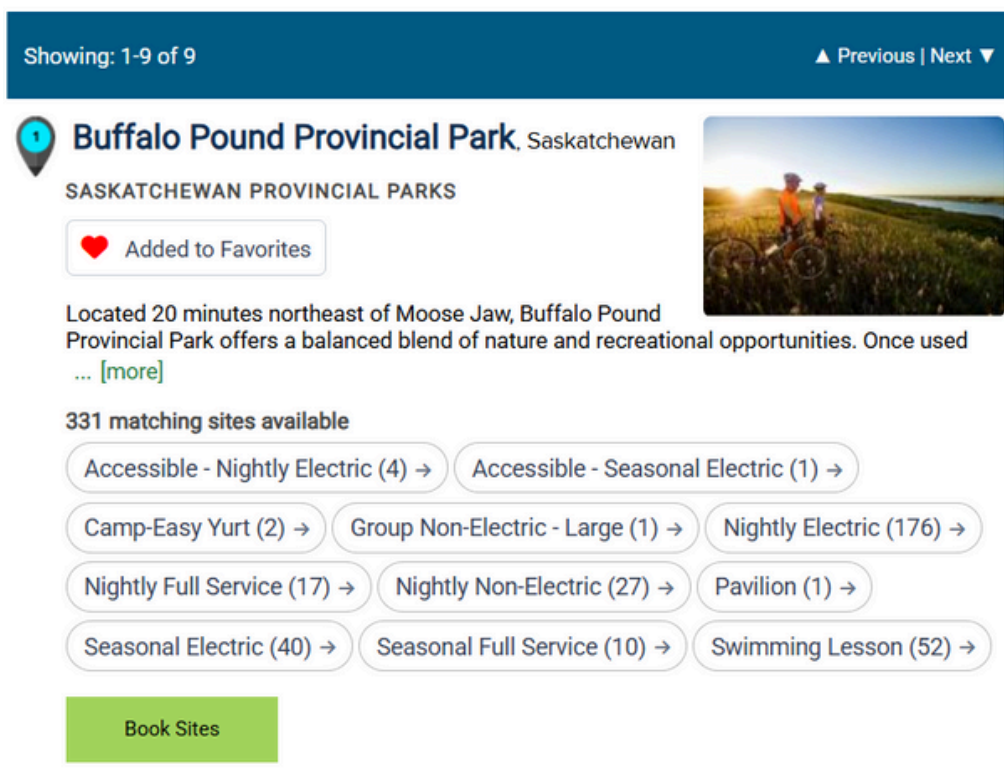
Showing: 1-9 of 9

▲ Previous | Next ▼

1

Buffalo Pound Provincial Park, Saskatchewan

SASKATCHEWAN PROVINCIAL PARKS

Added to Favorites

Located 20 minutes northeast of Moose Jaw, Buffalo Pound Provincial Park offers a balanced blend of nature and recreational opportunities. Once used ... [more]

331 matching sites available

Accessible - Nightly Electric (4) →
Accessible - Seasonal Electric (1) →
Camp-Easy Yurt (2) →
Group Non-Electric - Large (1) →
Nightly Electric (176) →
Nightly Full Service (17) →
Nightly Non-Electric (27) →
Pavilion (1) →
Seasonal Electric (40) →
Seasonal Full Service (10) →
Swimming Lesson (52) →

Book Sites